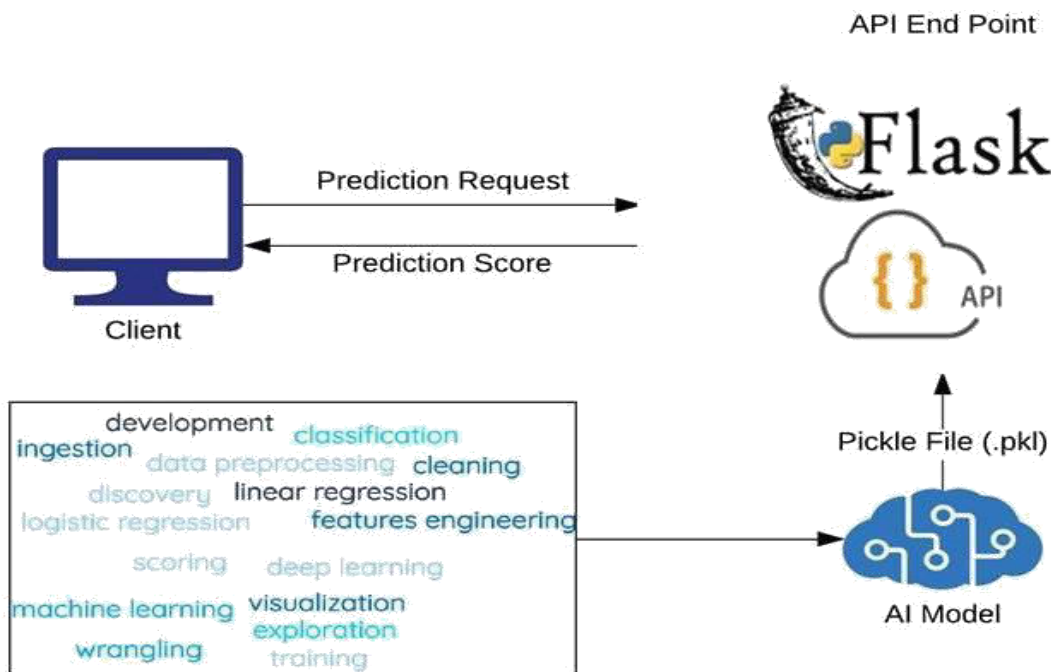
API End Point

Flask

Prediction Request

Prediction Score

Client

{ } API

Pickle File (.pkl)

development
classification
ingestion
data preprocessing
cleaning
discovery
linear regression
logistic regression
features engineering
scoring
deep learning
machine learning
visualization
exploration
wrangling
training

AI Model